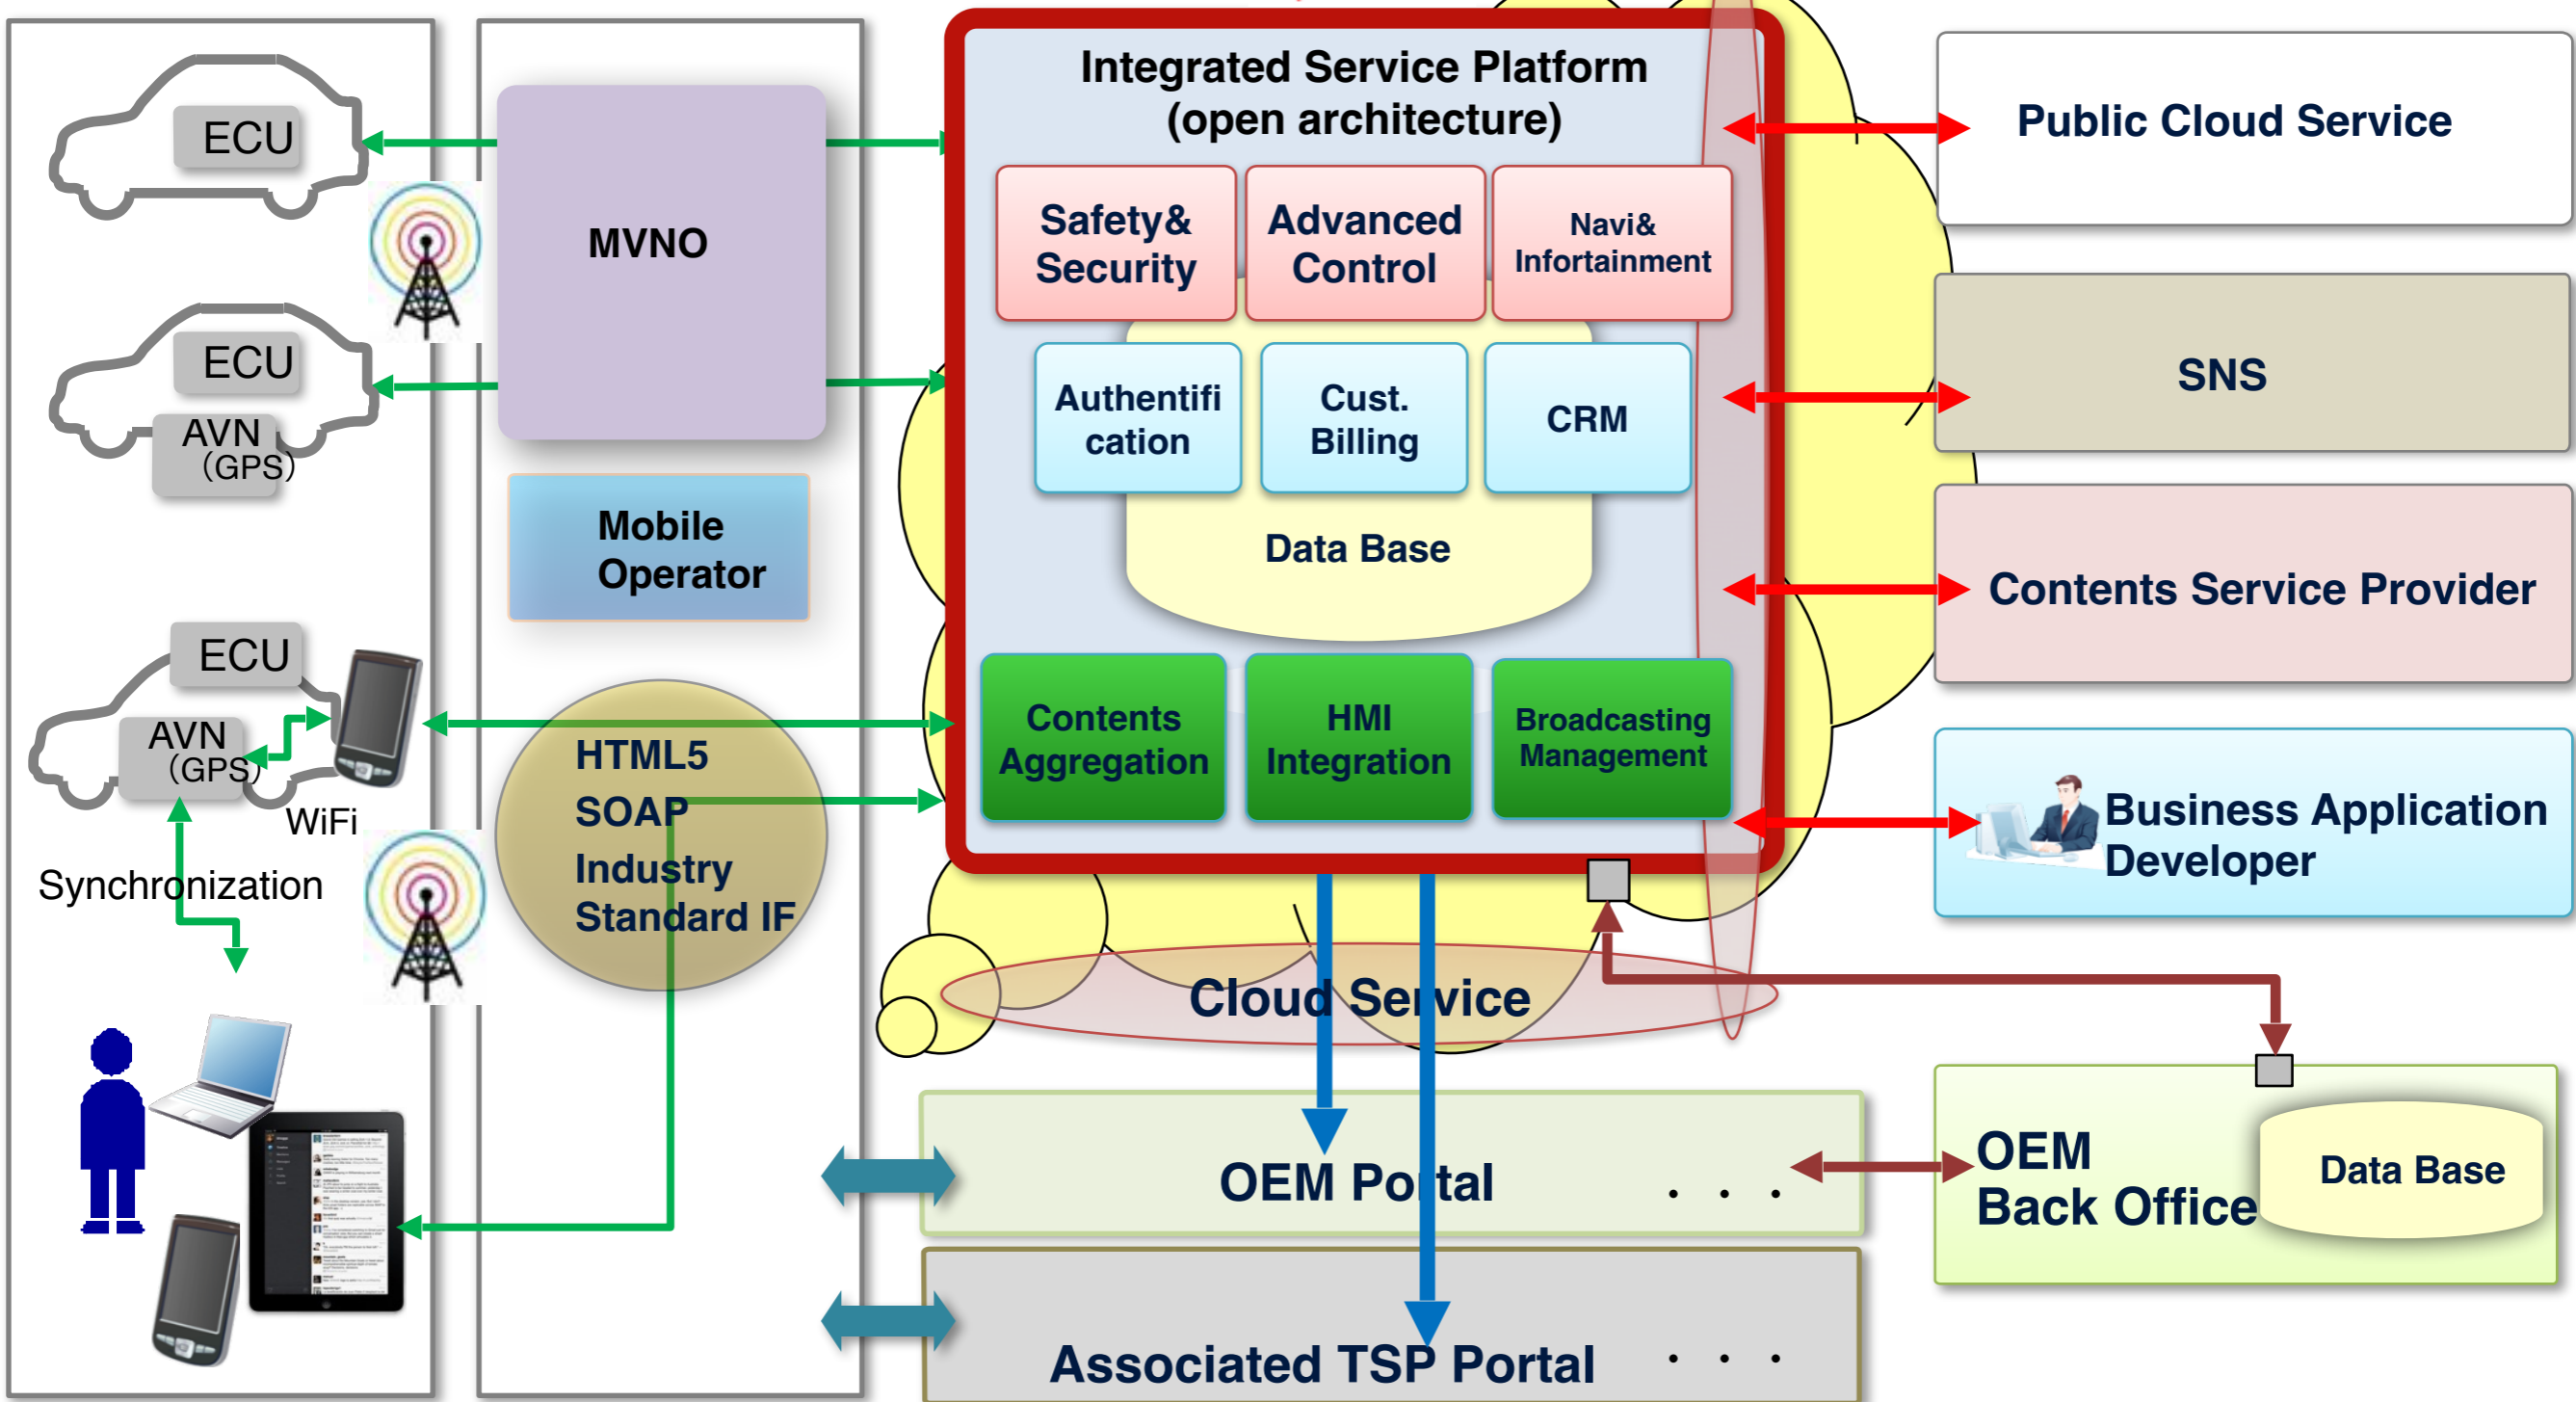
ECU

ECU

AVN (GPS)

ECU

AVN (GPS)

WiFi

Synchronization

MVNO

Mobile Operator

HTML5
SOAP
Industry Standard IF

Integrated Service Platform (open architecture)

Safety& Security

Advanced Control

Navi& Infortainment

Authentification

Cust. Billing

CRM

Data Base

Contents Aggregation

HMI Integration

Broadcasting Management

Cloud Service

Public Cloud Service

SNS

Contents Service Provider

Business Application Developer

OEM Portal . . .

Associated TSP Portal . . .

OEM Back Office

Data Base